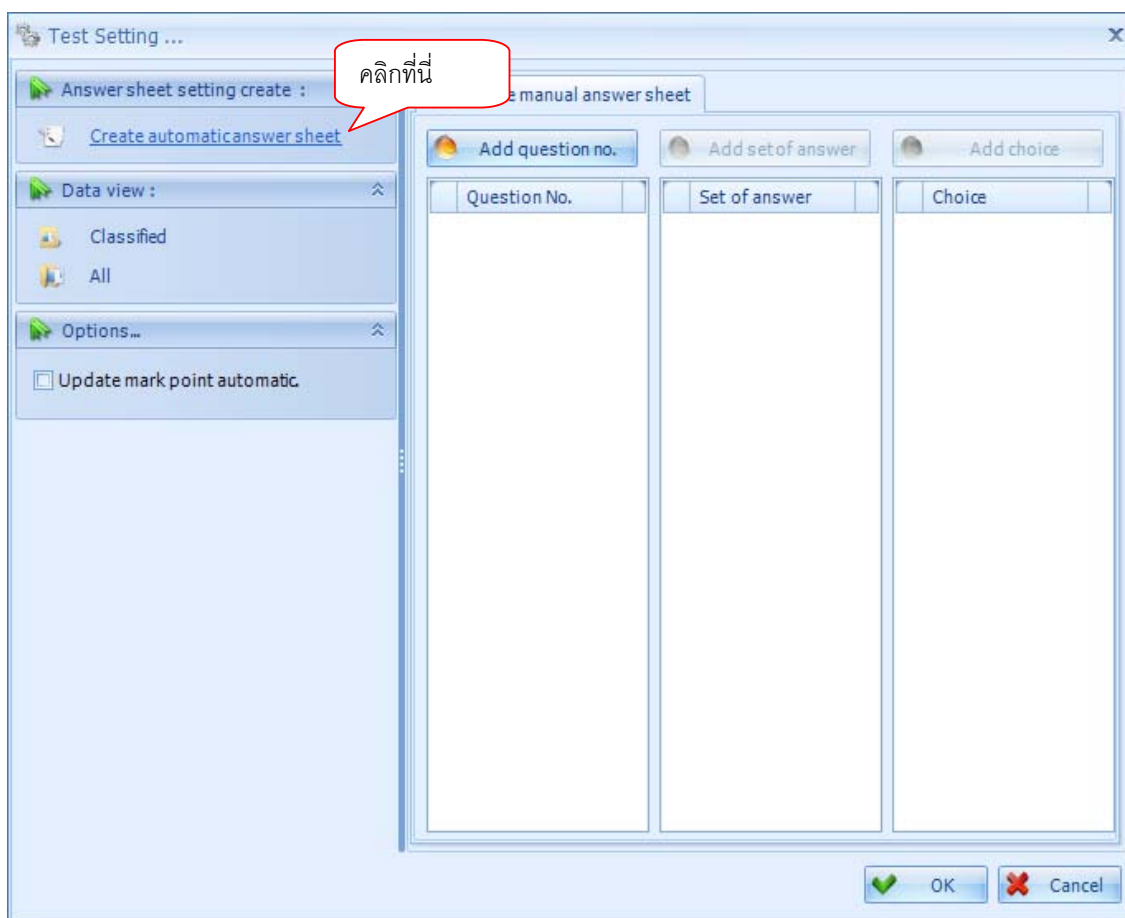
Test Setting ...

x

Answer sheet setting create :

คลิกที่นี่

Create automaticanswer sheet

Data view :

Classified

All

Options...

Update mark point automatic.

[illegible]e manual answer sheet

Add question no.

Add setof answer

Add choice

| Question No. |
|---|

| Set of answer |
|---|

| Choice |
|---|

OK

Cancel